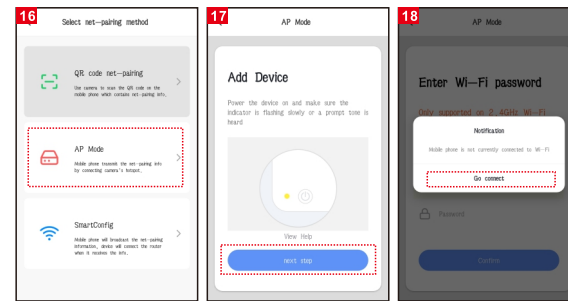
16

Select net-pairing method

QR code net-pairing
Use camera to scan the QR code on the mobile phone which contains net-pairing info.

AP Mode
Mobile phone transmit the net-pairing info by connecting camera's hotspot.

SmartConfig
Mobile phone will broadcast the net-pairing information, device will connect the router when it receives the info.

17

AP Mode

Add Device

Power the device on and make sure the indicator is flashing slowly or a prompt tone is heard

View Help

next step

18

AP Mode

Enter Wi-Fi password

Only supported on 2.4GHz Wi-Fi

Notification

Mobile phone is not currently connected to Wi-Fi

Go connect

Password

Confirm